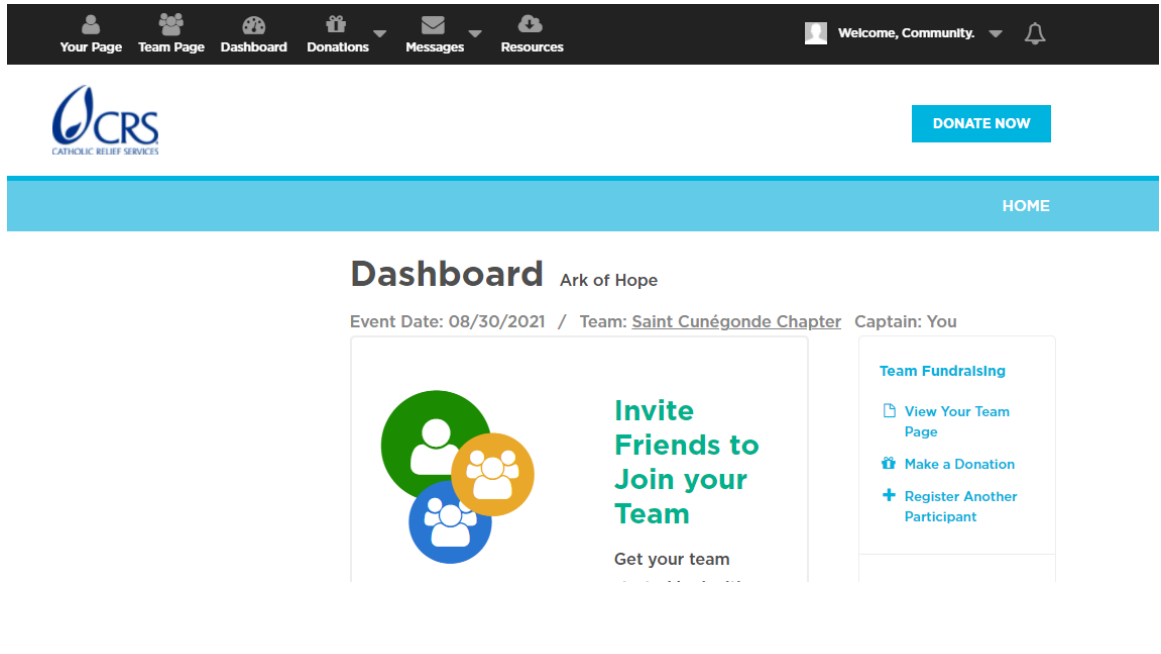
Your Page Team Page Dashboard Donations Messages Resources

Welcome, Community.

CRS
CATHOLIC RELIEF SERVICES

DONATE NOW

HOME

Dashboard Ark of Hope

Event Date: 08/30/2021 / Team: Saint Cunégonde Chapter Captain: You

Invite Friends to Join your Team

Get your team

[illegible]

Team Fundraising

View Your Team Page

Make a Donation

Register Another Participant